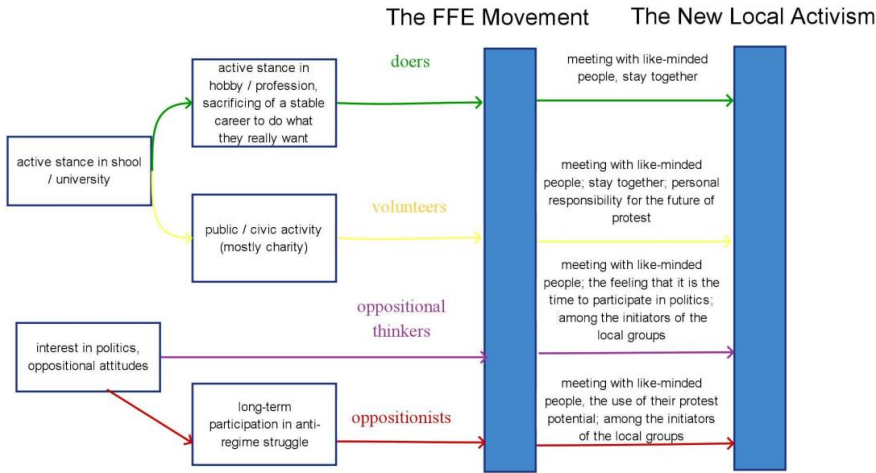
The FFE Movement

The New Local Activism

active stance in shool / university

active stance in hobby / profession, sacrificing of a stable career to do what they really want

doers

meeting with like-minded people, stay together

public / civic activity (mostly charity)

volunteers

meeting with like-minded people; stay together; personal responsibility for the future of protest

interest in politics, oppositional attitudes

oppositional thinkers

meeting with like-minded people; the feeling that it is the time to participate in politics; among the initiators of the local groups

long-term participation in anti-regime struggle

oppositionists

meeting with like-minded people, the use of their protest potential; among the initiators of the local groups